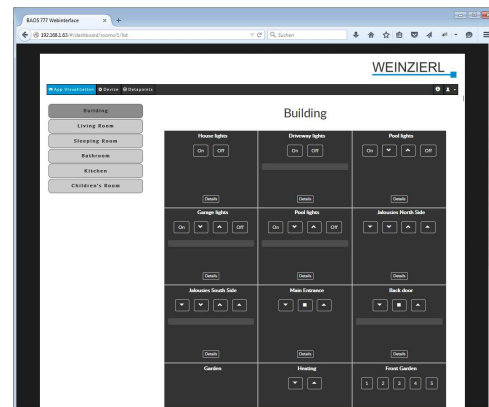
BAOS 777 Webinterface

192.168.1.63/#/dashboard/rooms/1/list

Suchen

WEINZIERL

App Visualization  Device  Datapoints

Building
Living Room
Sleeping Room
Bathroom
Kitchen
Children's Room

Building

House lights
On Off
Details

Driveway lights
On Off
Details

Pool lights
On Off
Details

Garage lights
On Off
Details

Pool lights
On Off
Details

Jalousies North Side
Details

Jalousies South Side
Details

Main Entrance
Details

Back door
Details

Garden

Heating

Front Garden
1 2 3 4 5